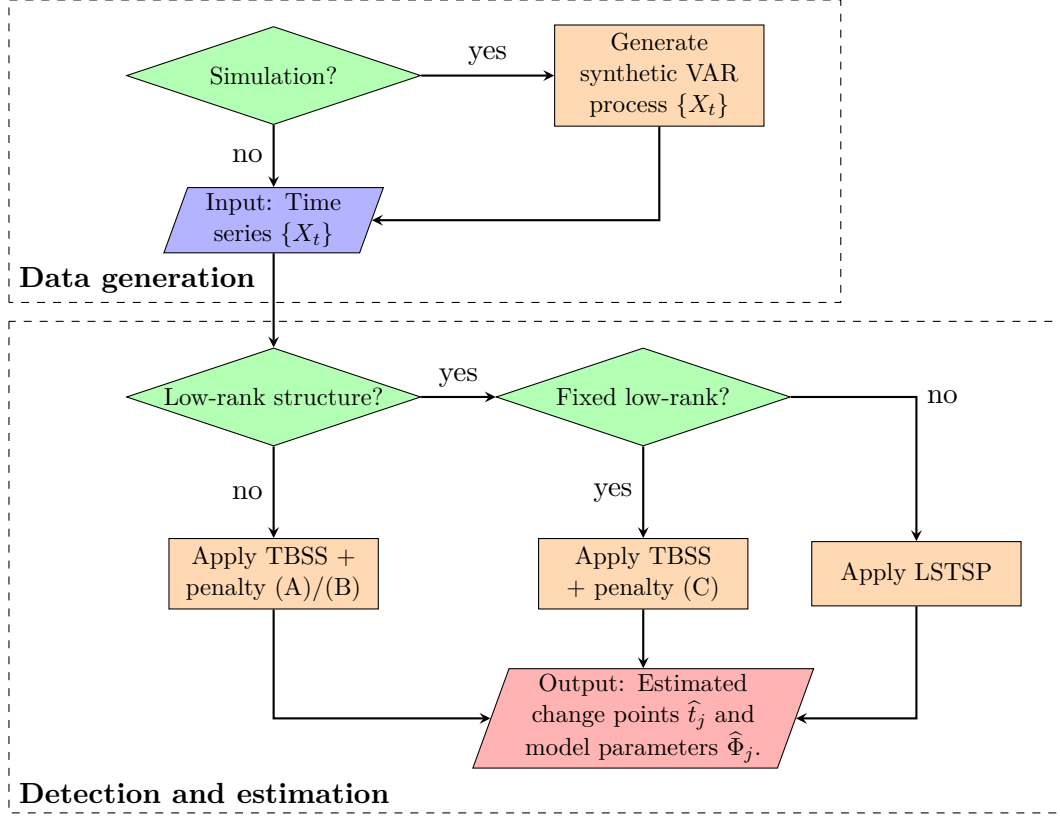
Simulation?

yes

Generate synthetic VAR process $\{X_t\}$

no

Input: Time series $\{X_t\}$

**Data generation**

Low-rank structure?

yes

Fixed low-rank?

no

no

yes

Apply TBSS + penalty (A)/(B)

Apply TBSS + penalty (C)

Apply LSTSP

Output: Estimated change points $\widehat{t}_j$ and model parameters $\widehat{\Phi}_j$.

**Detection and estimation**